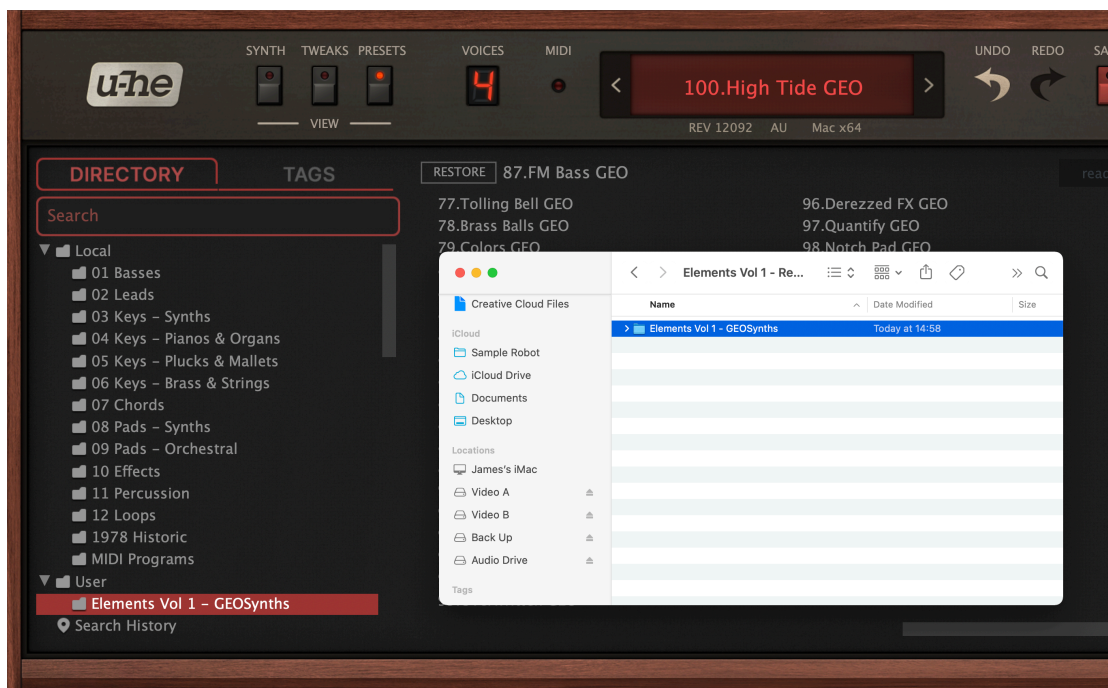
u-he

SYNTH TWEAKS PRESETS

VIEW

VOICES

4

MIDI

100.High Tide GEO

REV 12092 AU Mac x64

UNDO REDO SA

DIRECTORY TAGS

Search

Local
01 Basses
02 Leads
03 Keys - Synths
04 Keys - Pianos & Organs
05 Keys - Plucks & Mallets
06 Keys - Brass & Strings
07 Chords
08 Pads - Synths
09 Pads - Orchestral
10 Effects
11 Percussion
12 Loops
1978 Historic
MIDI Programs
User
Elements Vol 1 - GEOSynths
Search History

RESTORE 87.FM Bass GEO

rea

77.Tolling Bell GEO
78.Brass Balls GEO
79.Colors GEO

96.Derezzed FX GEO
97.Quantify GEO
98.Notch Pad GEO

Elements Vol 1 - Re...

Creative Cloud Files

iCloud
Sample Robot
iCloud Drive
Documents
Desktop

Locations
James's iMac
Video A
Video B
Back Up
Audio Drive

Tags

| Name | Date Modified | Size |
|---|---|---|
| Elements Vol 1 - GEOSynths | Today at 14:58 | |